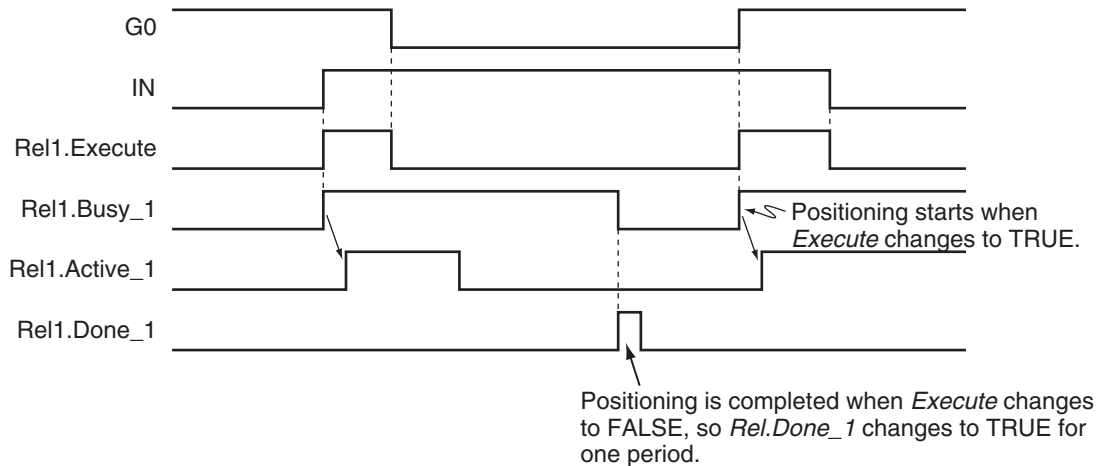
G0

IN

Rel1.Execute

Rel1.Busy_1

Rel1.Active_1

Rel1.Done_1

Positioning starts when *Execute* changes to TRUE.

Positioning is completed when *Execute* changes to FALSE, so *Rel.Done_1* changes to TRUE for one period.